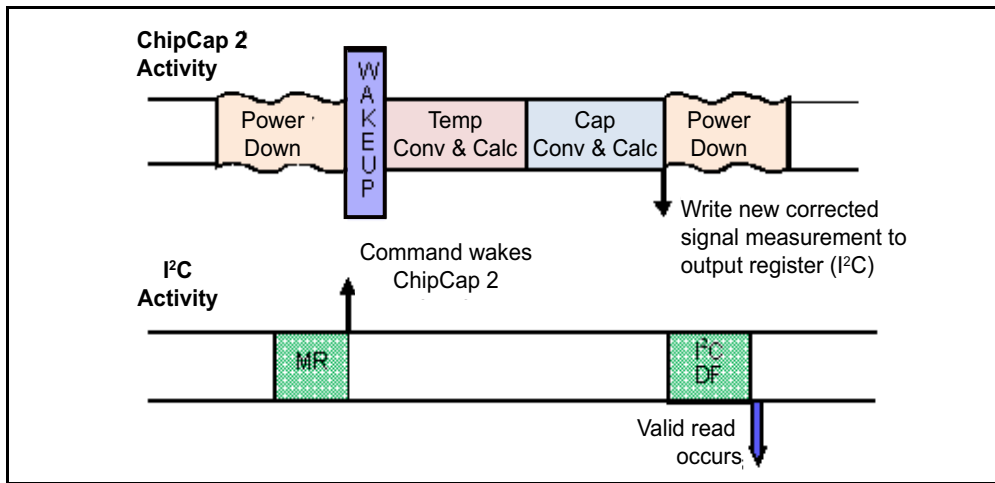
ChipCap 2 Activity

Power Down

W A K E U P

Temp Conv & Calc

Cap Conv & Calc

Power Down

Write new corrected signal measurement to output register (I$^2$C)

Command wakes ChipCap 2

I$^2$C Activity

MR

I$^2$C DF

Valid read occurs